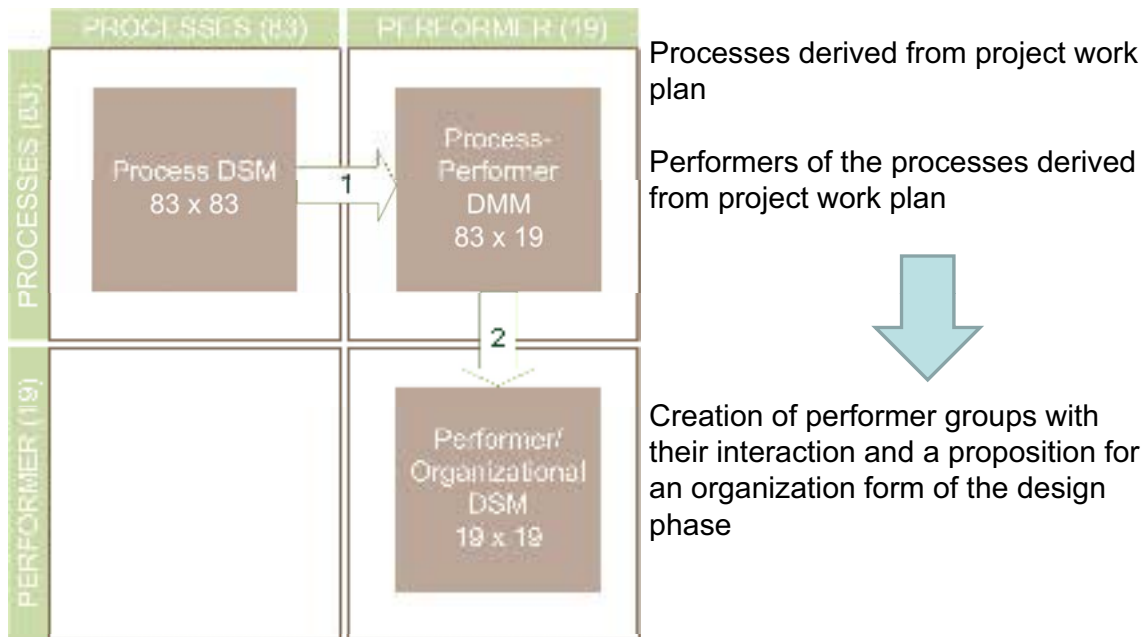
PROCESSES (83)

PERFORMER (19)

PROCESSES (83)

Process DSM
83 x 83

1

Process-Performer
DMM
83 x 19

2

PERFORMER (19)

Performer/
Organizational
DSM
19 x 19

Processes derived from project work plan

Performers of the processes derived from project work plan

Creation of performer groups with their interaction and a proposition for an organization form of the design phase